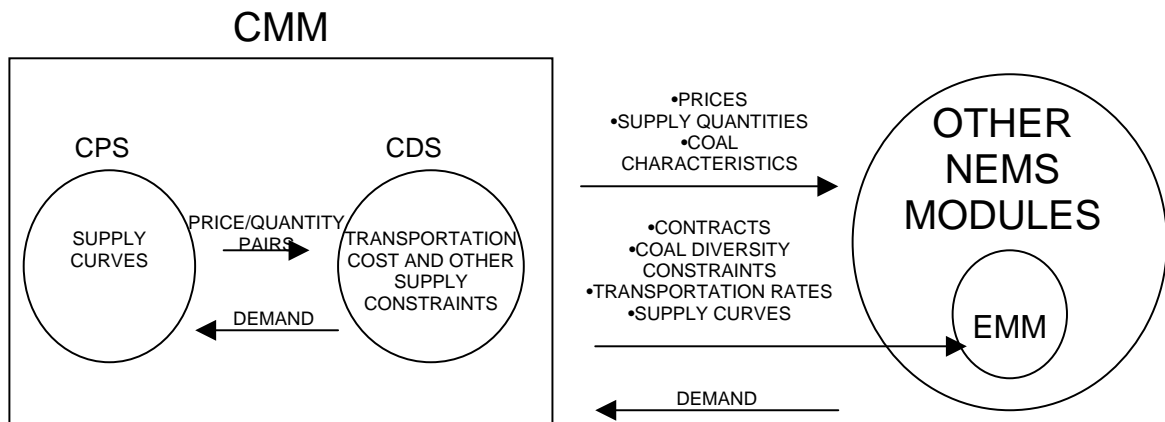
CMM

CPS

SUPPLY CURVES

PRICE/QUANTITY PAIRS

CDS

TRANSPORTATION COST AND OTHER SUPPLY CONSTRAINTS

DEMAND

•PRICES
•SUPPLY QUANTITIES
•COAL CHARACTERISTICS

•CONTRACTS
•COAL DIVERSITY CONSTRAINTS
•TRANSPORTATION RATES
•SUPPLY CURVES

DEMAND

OTHER NEMS MODULES

EMM